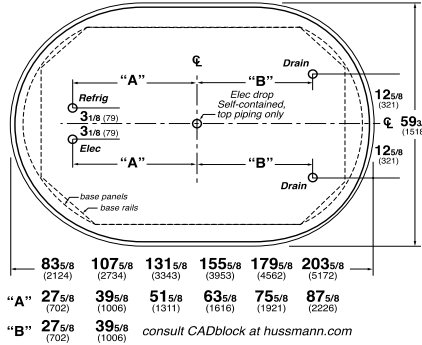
℄

"A"

"B"

Drain

Refrig

$3\frac{1}{8}$ (79)

$3\frac{1}{8}$ (79)

Elec

Elec drop Self-contained, top piping only

"A"

"B"

Drain

$12\frac{5}{8}$ (321)

℄ $59\frac{3}{}$ (1518

$12\frac{5}{8}$ (321)

base panels

base rails

| | | | | | | |
|---|---|---|---|---|---|---|
| | $83\frac{5}{8}$ (2124) | $107\frac{5}{8}$ (2734) | $131\frac{5}{8}$ (3343) | $155\frac{5}{8}$ (3953) | $179\frac{5}{8}$ (4562) | $203\frac{5}{8}$ (5172) |
| "A" | $27\frac{5}{8}$ (702) | $39\frac{5}{8}$ (1006) | $51\frac{5}{8}$ (1311) | $63\frac{5}{8}$ (1616) | $75\frac{5}{8}$ (1921) | $87\frac{5}{8}$ (2226) |
| "B" | $27\frac{5}{8}$ (702) | $39\frac{5}{8}$ (1006) | consult CADblock at hussmann.com | | | |